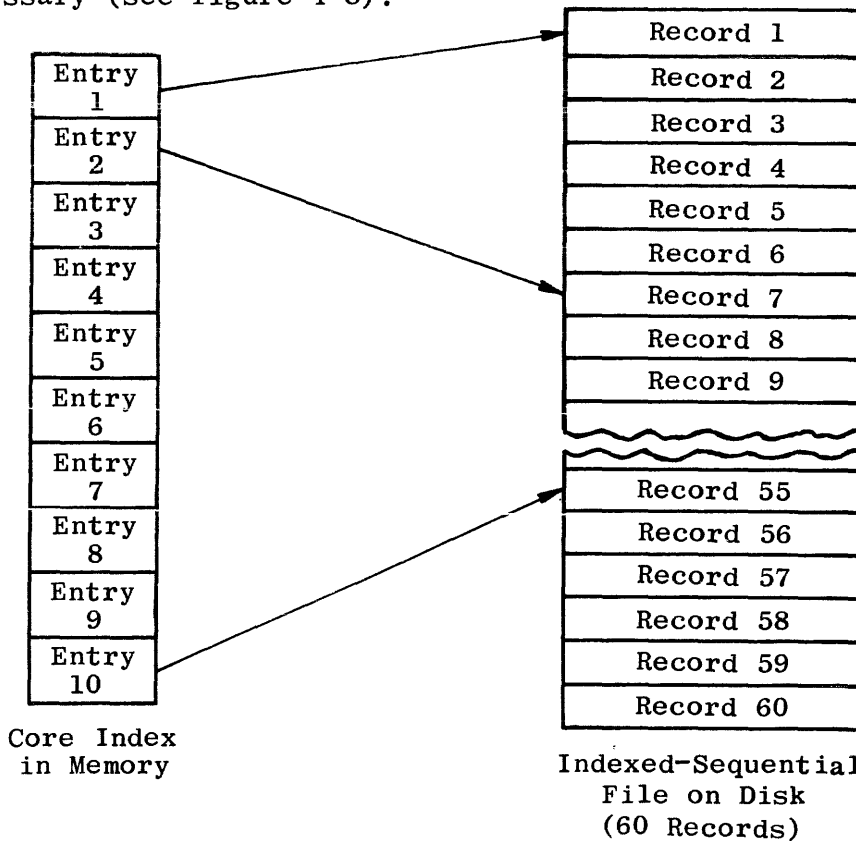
ssary (see figure 1-8).

Entry 1
Entry 2
Entry 3
Entry 4
Entry 5
Entry 6
Entry 7
Entry 8
Entry 9
Entry 10

Core Index in Memory

Record 1
Record 2
Record 3
Record 4
Record 5
Record 6
Record 7
Record 8
Record 9
Record 55
Record 56
Record 57
Record 58
Record 59
Record 60

Indexed-Sequential File on Disk (60 Records)